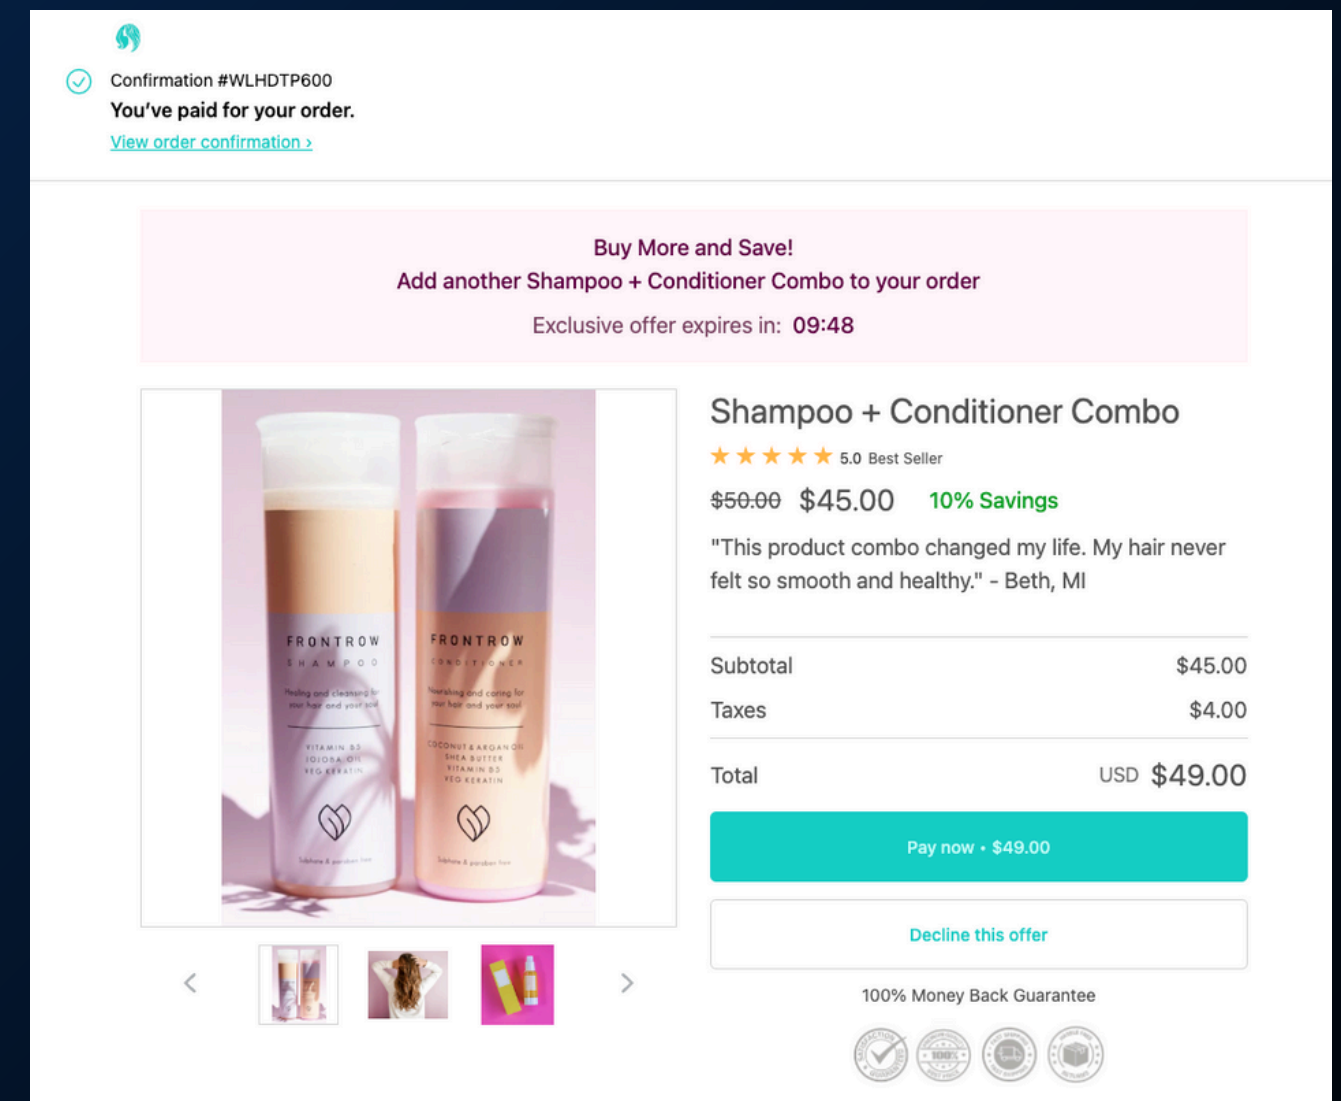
Confirmation #WLHDTP600
You've paid for your order.
View order confirmation ›

Buy More and Save!
Add another Shampoo + Conditioner Combo to your order
Exclusive offer expires in: 09:48

FRONTROW
SHAMPOO
Healing and cleansing for your hair and your soul
VITAMIN B5
JOJOBA OIL
VEG KERATIN

FRONTROW
CONDITIONER
Nourishing and caring for your hair and your soul
COCONUT & ARGAN OIL
SHEA BUTTER
VITAMIN B5
VEG KERATIN

Shampoo + Conditioner Combo
★★★★★ 5.0 Best Seller
~~$50.00~~ $45.00 10% Savings
"This product combo changed my life. My hair never felt so smooth and healthy." - Beth, MI

| | |
|---|---|
| Subtotal | $45.00 |
| Taxes | $4.00 |
| Total | USD $49.00 |

Pay now • $49.00
Decline this offer
100% Money Back Guarantee